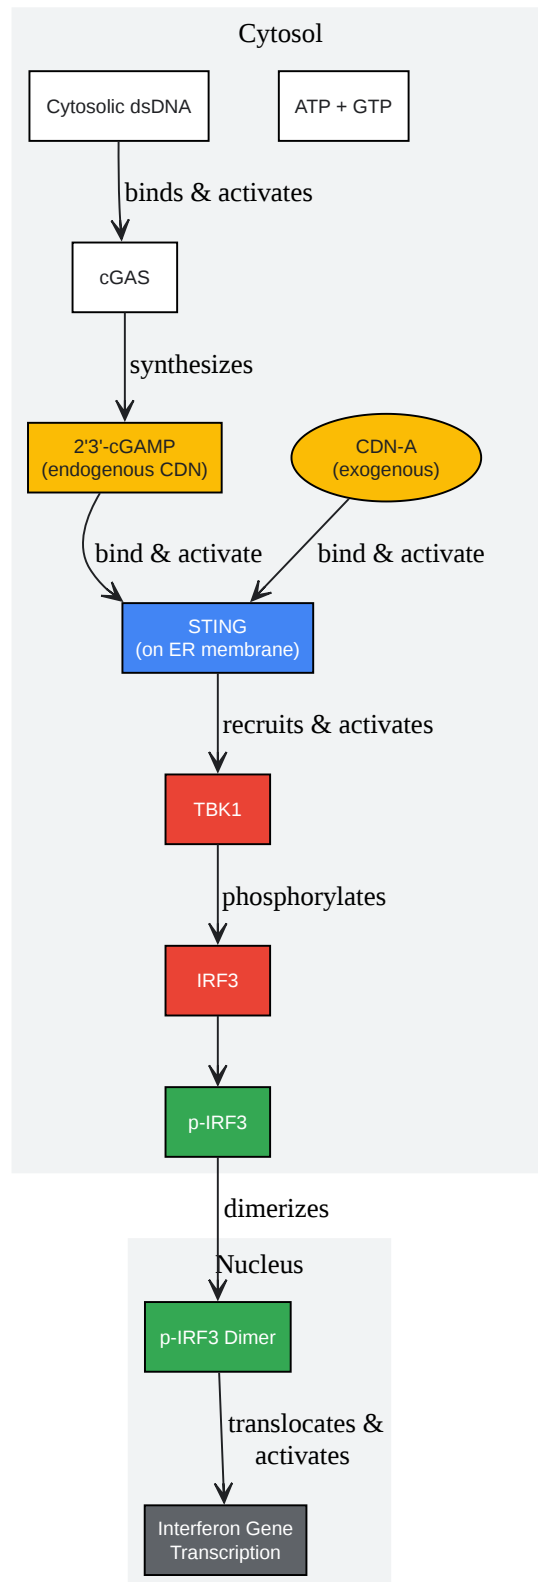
Cytosol

Cytosolic dsDNA

ATP + GTP

binds & activates

cGAS

synthesizes

2'3'-cGAMP
(endogenous CDN)

CDN-A
(exogenous)

bind & activate

bind & activate

STING
(on ER membrane)

recruits & activates

TBK1

phosphorylates

IRF3

p-IRF3

dimerizes

Nucleus

p-IRF3 Dimer

translocates & activates

Interferon Gene Transcription